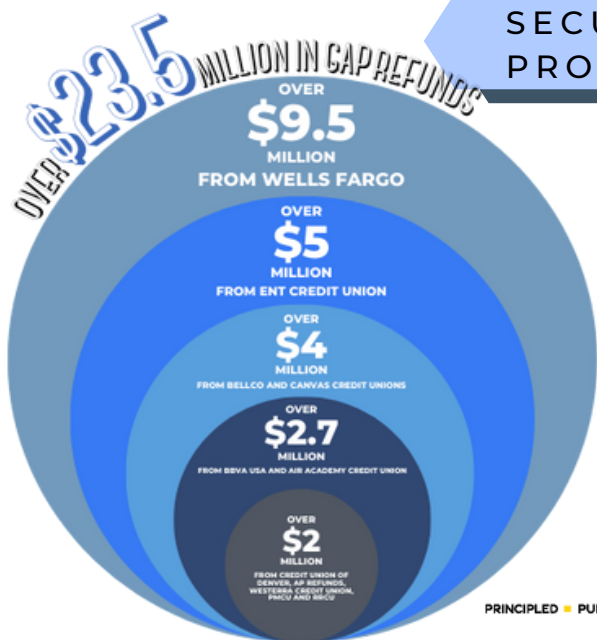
SECU
PRO

OVER $23.5 MILLION IN GAP REFUNDS

OVER
$9.5
MILLION
FROM WELLS FARGO

OVER
$5
MILLION
FROM ENT CREDIT UNION

OVER
$4
MILLION
FROM BELLCO AND CANVAS CREDIT UNIONS

OVER
$2.7
MILLION
FROM BBVA USA AND AIR ACADEMY CREDIT UNION

OVER
$2
MILLION
FROM CREDIT UNION OF DENVER, AP REFUNDS, WESTERRA CREDIT UNION, PMCU AND RRCU

PRINCIPLED ■ PU